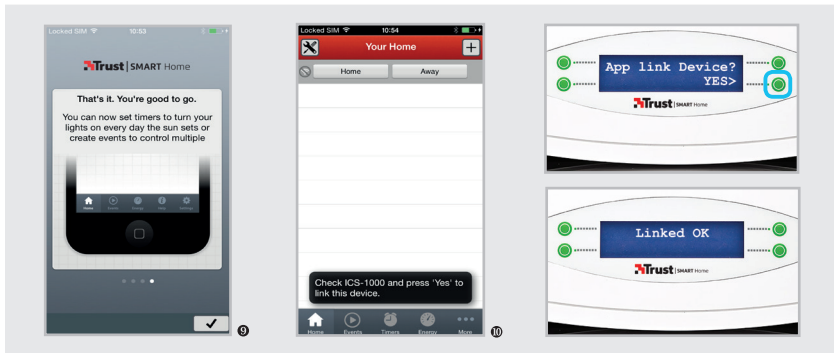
Locked SIM 10:53

Trust | SMART Home

That's it. You're good to go.

You can now set timers to turn your lights on every day the sun sets or create events to control multiple

Home Events Energy Timers Settings

✓ 9

Locked SIM 10:54

Your Home

Home Away

Check ICS-1000 and press 'Yes' to link this device.

Home Events Timers Energy More

10

App link Device? YES>

Trust | SMART Home

Linked OK

Trust | SMART Home